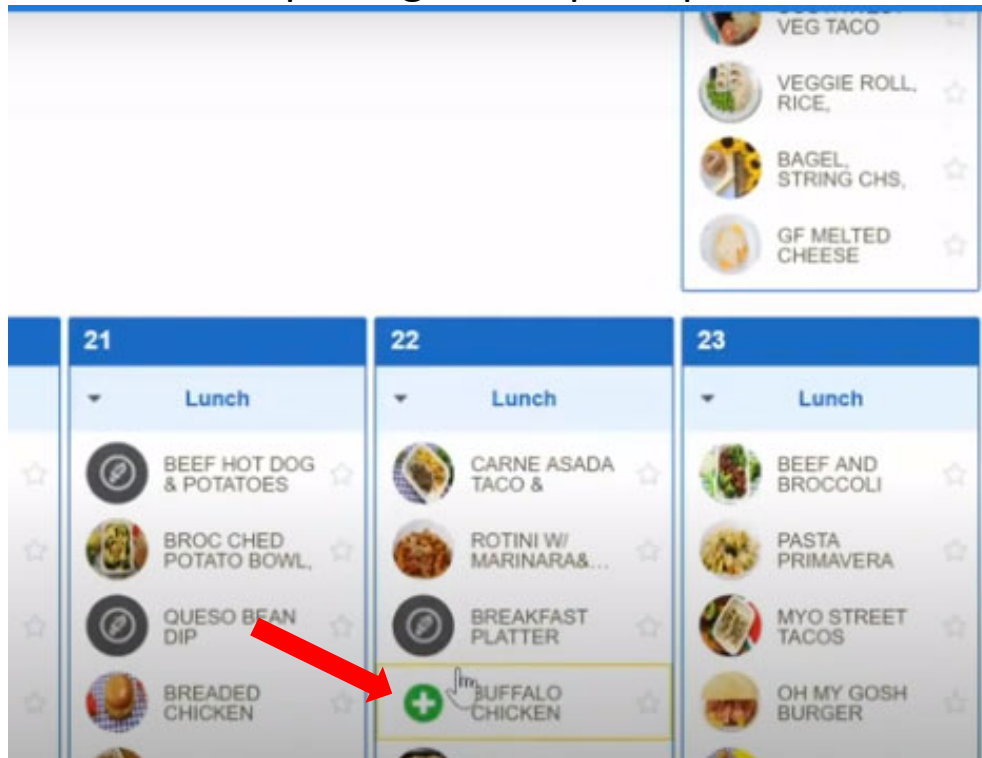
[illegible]
VEG TACO

VEGGIE ROLL, RICE,

BAGEL, STRING CHS,

GF MELTED CHEESE

21

Lunch

BEEF HOT DOG & POTATOES

BROC CHED POTATO BOWL,

QUESO BEAN DIP

BREADED CHICKEN

22

Lunch

CARNE ASADA TACO &

ROTINI W/ MARINARA&...

BREAKFAST PLATTER

BUFFALO CHICKEN

23

Lunch

BEEF AND BROCCOLI

PASTA PRIMAVERA

MYO STREET TACOS

OH MY GOSH BURGER